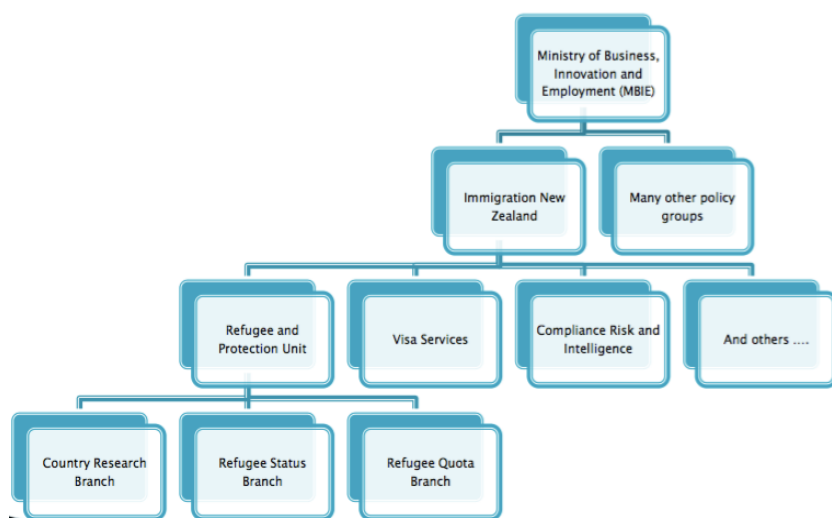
Ministry of Business, Innovation and Employment (MBIE)

Immigration New Zealand

Many other policy groups

Refugee and Protection Unit

Visa Services

Compliance Risk and Intelligence

And others ....

Country Research Branch

Refugee Status Branch

Refugee Quota Branch